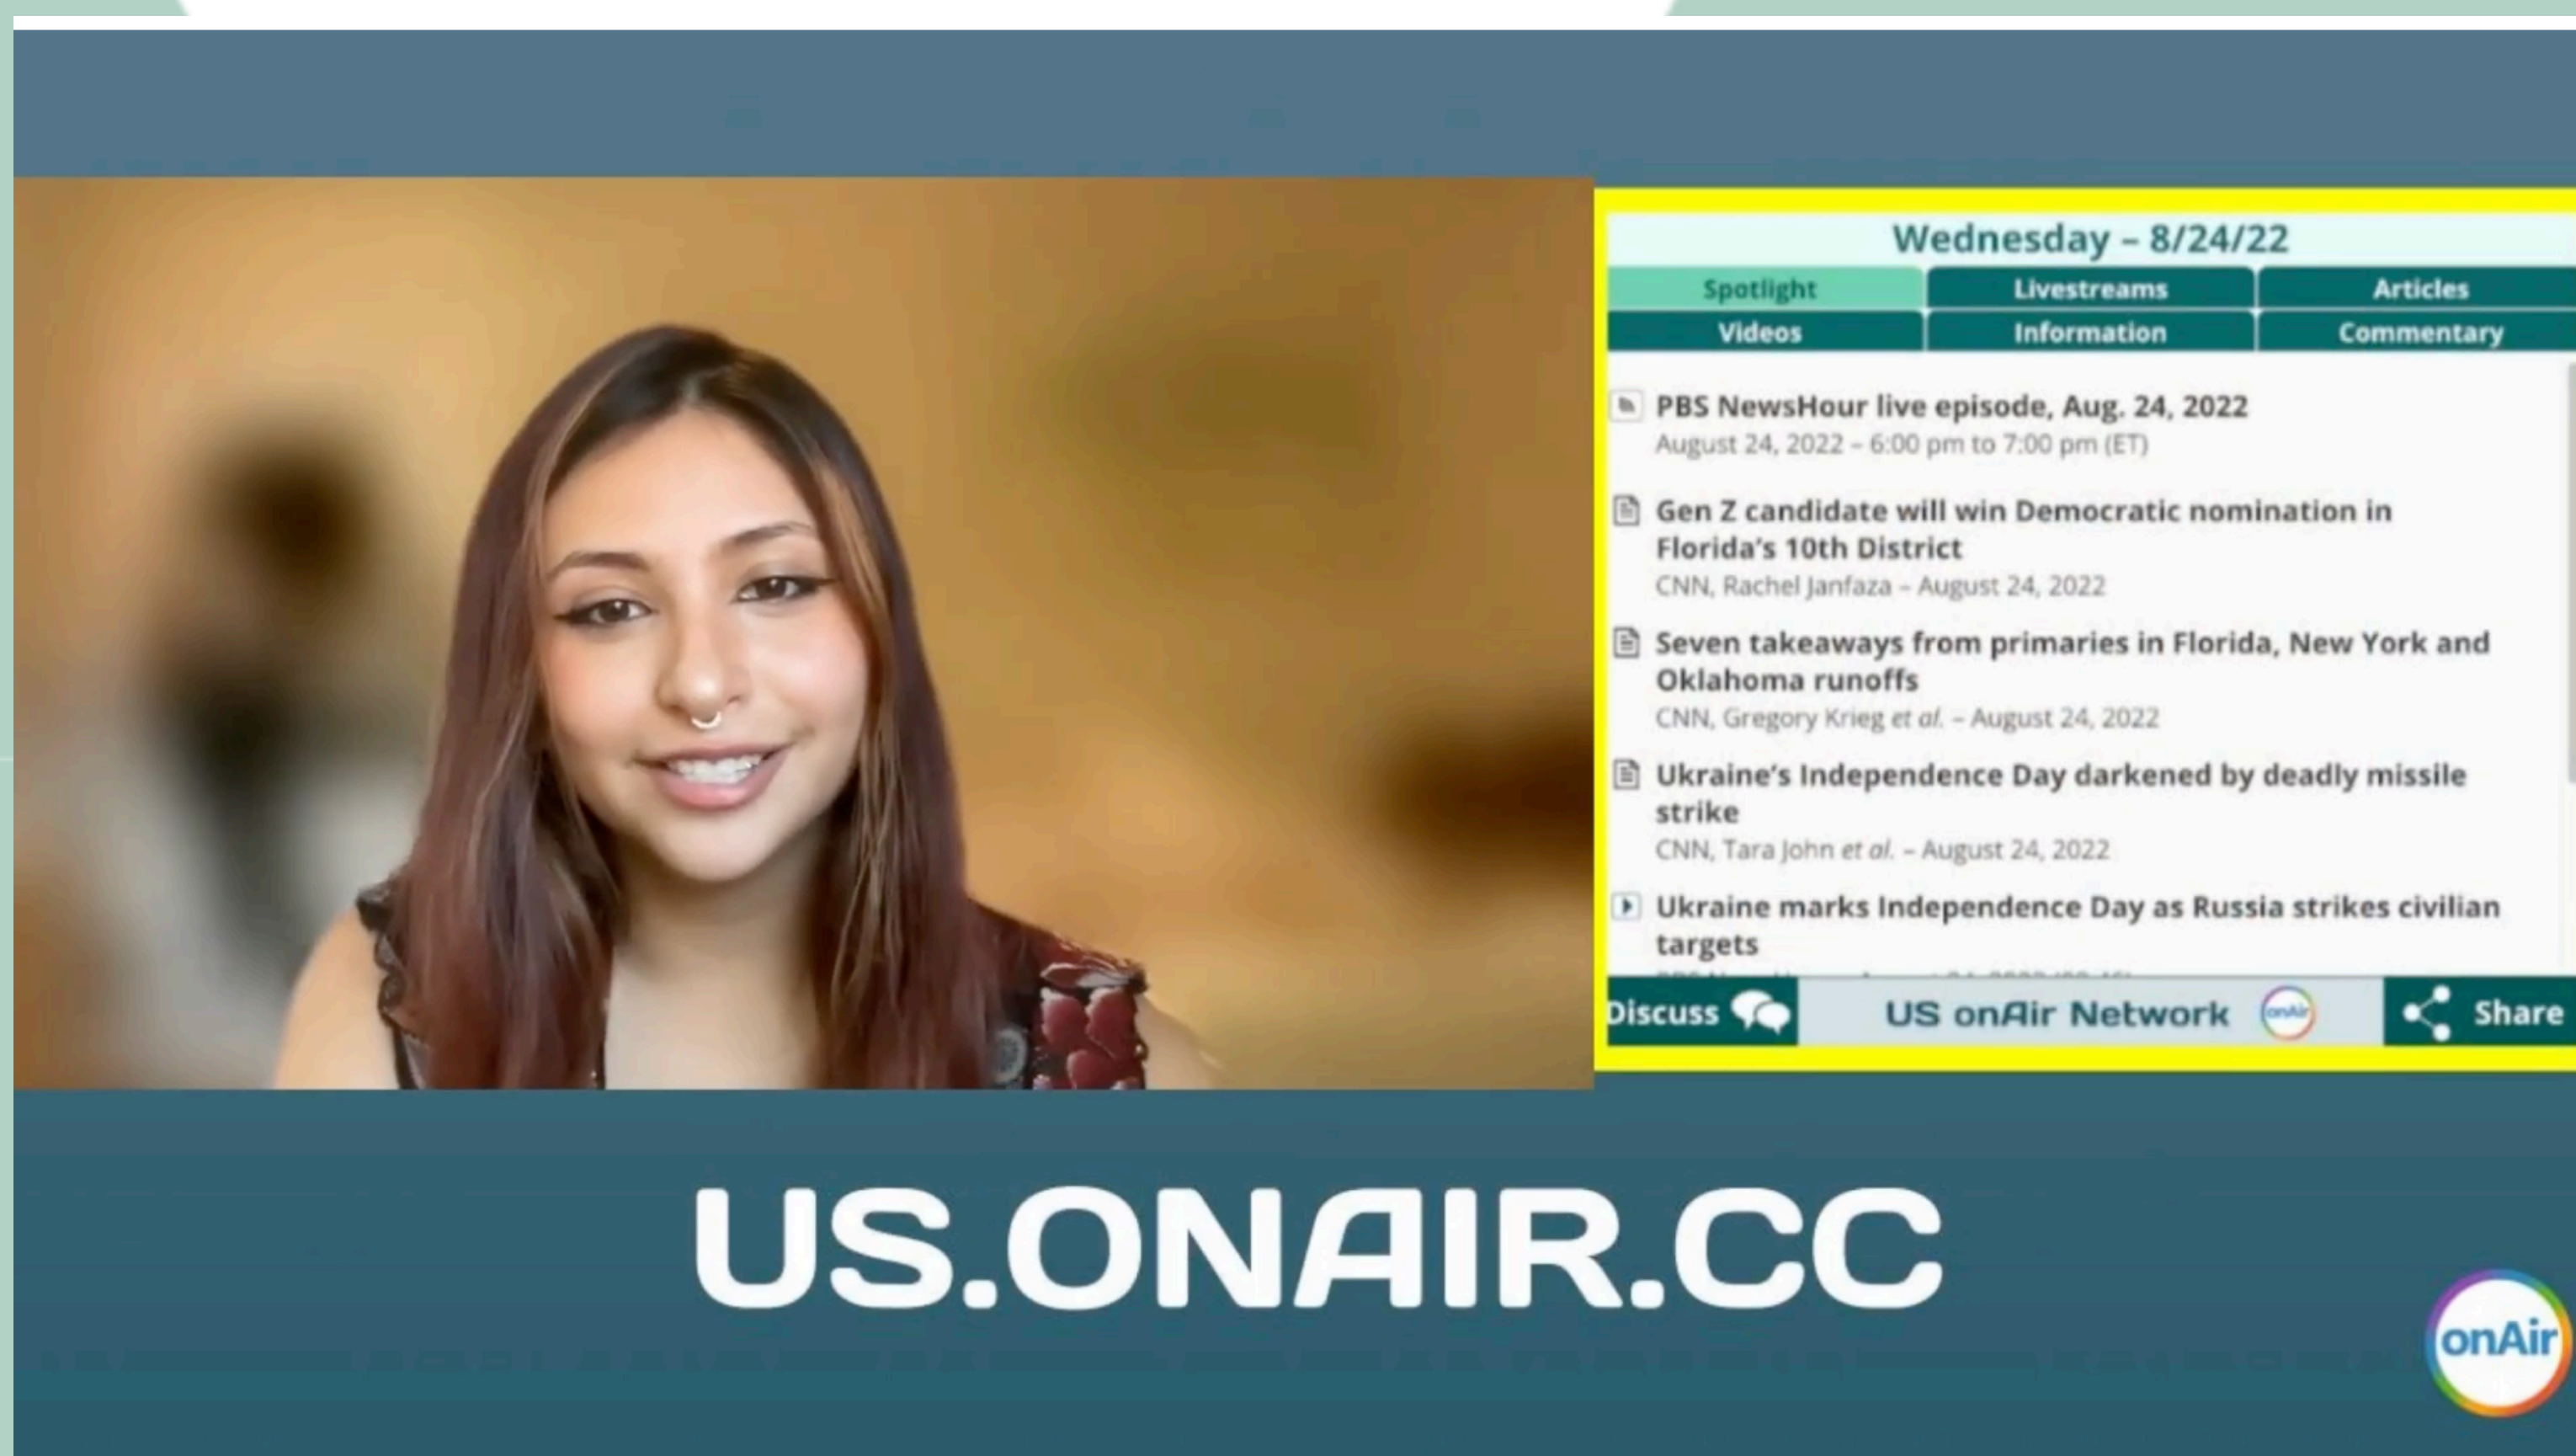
Wednesday – 8/24/22

| Spotlight | Livestreams | Articles |
|---|---|---|
| Videos | Information | Commentary |

PBS NewsHour live episode, Aug. 24, 2022
August 24, 2022 – 6:00 pm to 7:00 pm (ET)

Gen Z candidate will win Democratic nomination in Florida's 10th District
CNN, Rachel Janfaza – August 24, 2022

Seven takeaways from primaries in Florida, New York and Oklahoma runoffs
CNN, Gregory Krieg et al. – August 24, 2022

Ukraine's Independence Day darkened by deadly missile strike
CNN, Tara John et al. – August 24, 2022

Ukraine marks Independence Day as Russia strikes civilian targets
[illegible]

Discuss US onAir Network onAir Share

US.ONAIR.CC

onAir